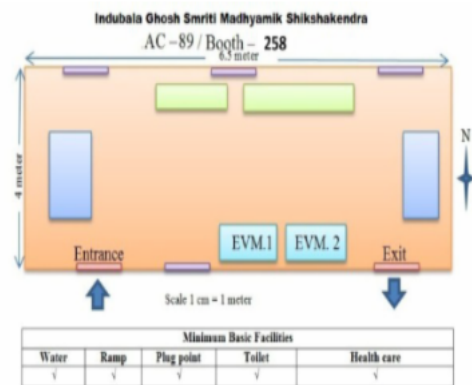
Indubala Ghosh Smriti Madhyamik Shikshakendra

AC –89 / Booth – 258

6.5 meter

4 meter

N

EVM.1

EVM. 2

Entrance

Exit

Scale 1 cm = 1 meter

| Minimum Basic Facilities | | | | |
|---|---|---|---|---|
| Water | Ramp | Plug point | Toilet | Health care |
| √ | √ | √ | √ | √ |